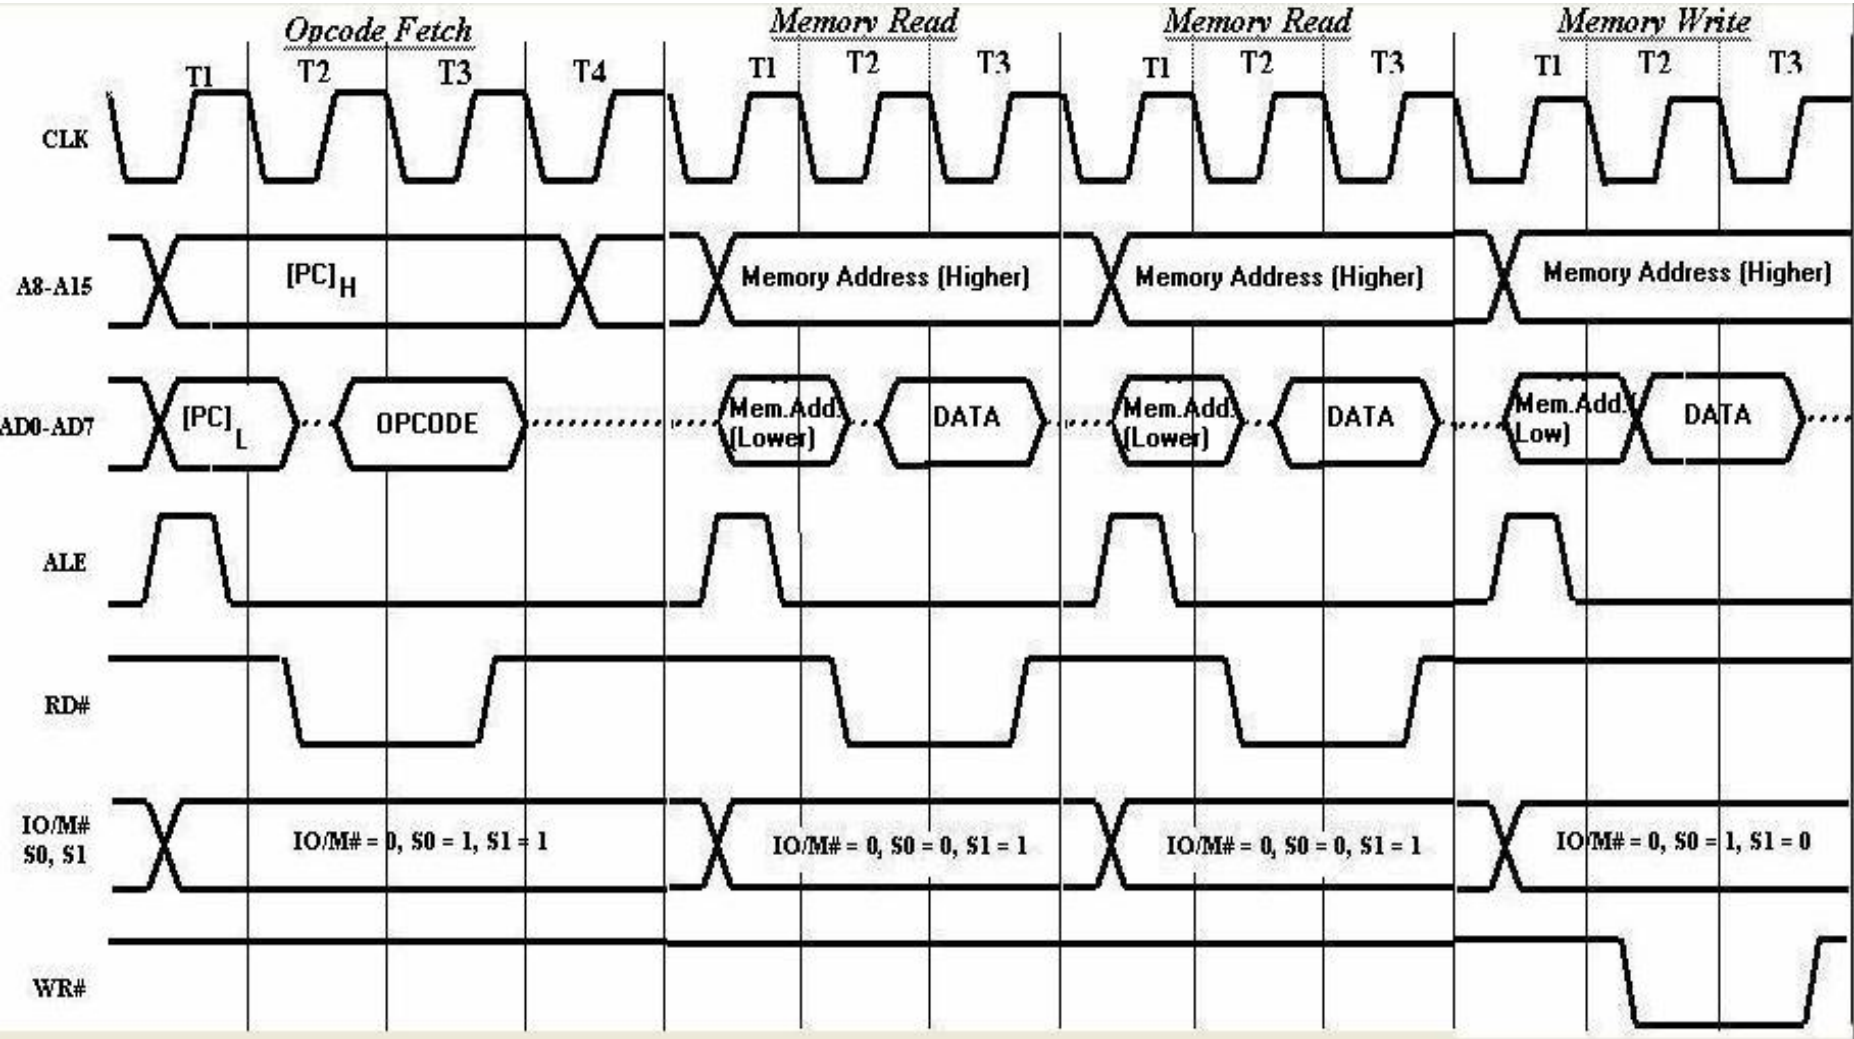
Opcode Fetch
T1 T2 T3 T4

Memory Read
T1 T2 T3

Memory Read
T1 T2 T3

Memory Write
T1 T2 T3

CLK

A8-A15
$[PC]_H$
Memory Address (Higher)
Memory Address (Higher)
Memory Address (Higher)

AD0-AD7
$[PC]_L$
OPCODE
Mem.Add. (Lower)
DATA
Mem.Add. (Lower)
DATA
Mem.Add. Low)
DATA

ALE

RD#

IO/M# S0, S1
IO/M# = 0, S0 = 1, S1 = 1
IO/M# = 0, S0 = 0, S1 = 1
IO/M# = 0, S0 = 0, S1 = 1
IO/M# = 0, S0 = 1, S1 = 0

WR#